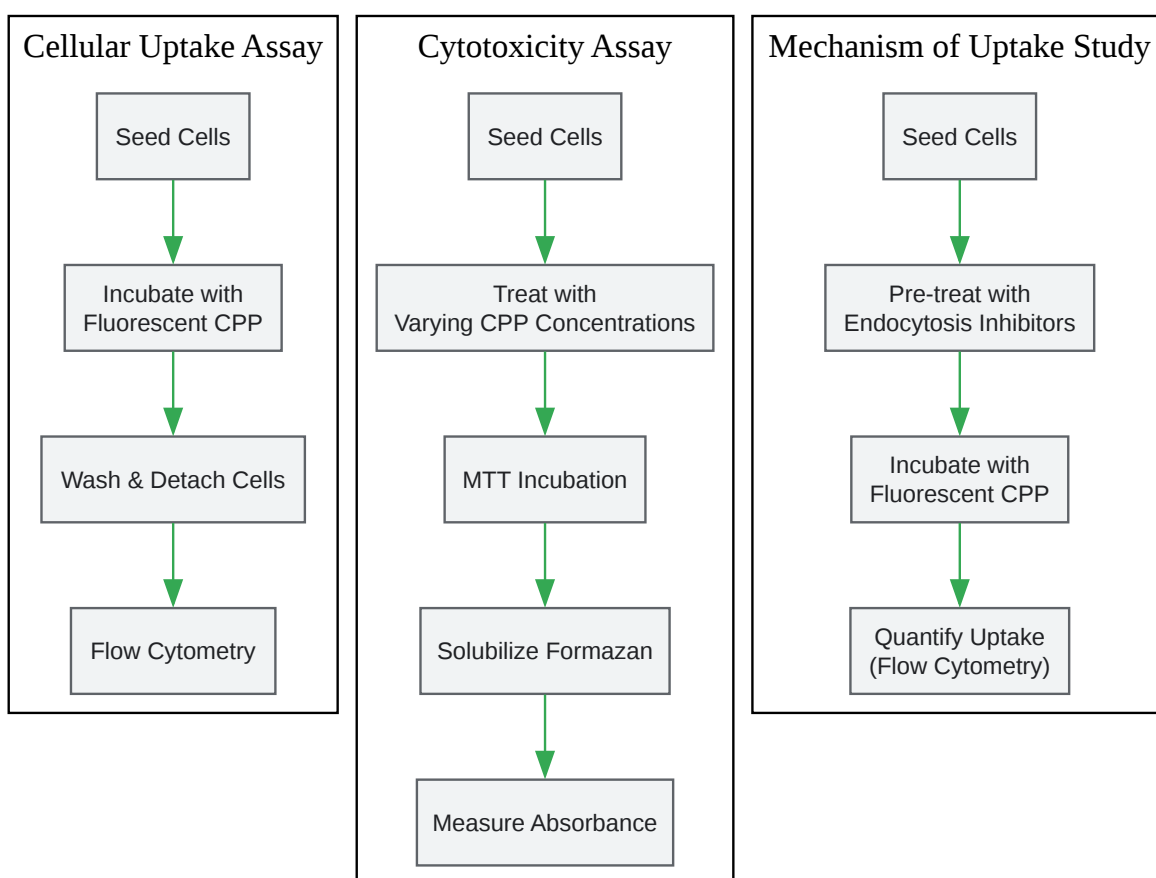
Cellular Uptake Assay

Seed Cells

Incubate with Fluorescent CPP

Wash & Detach Cells

Flow Cytometry

Cytotoxicity Assay

Seed Cells

Treat with Varying CPP Concentrations

MTT Incubation

Solubilize Formazan

Measure Absorbance

Mechanism of Uptake Study

Seed Cells

Pre-treat with Endocytosis Inhibitors

Incubate with Fluorescent CPP

Quantify Uptake (Flow Cytometry)